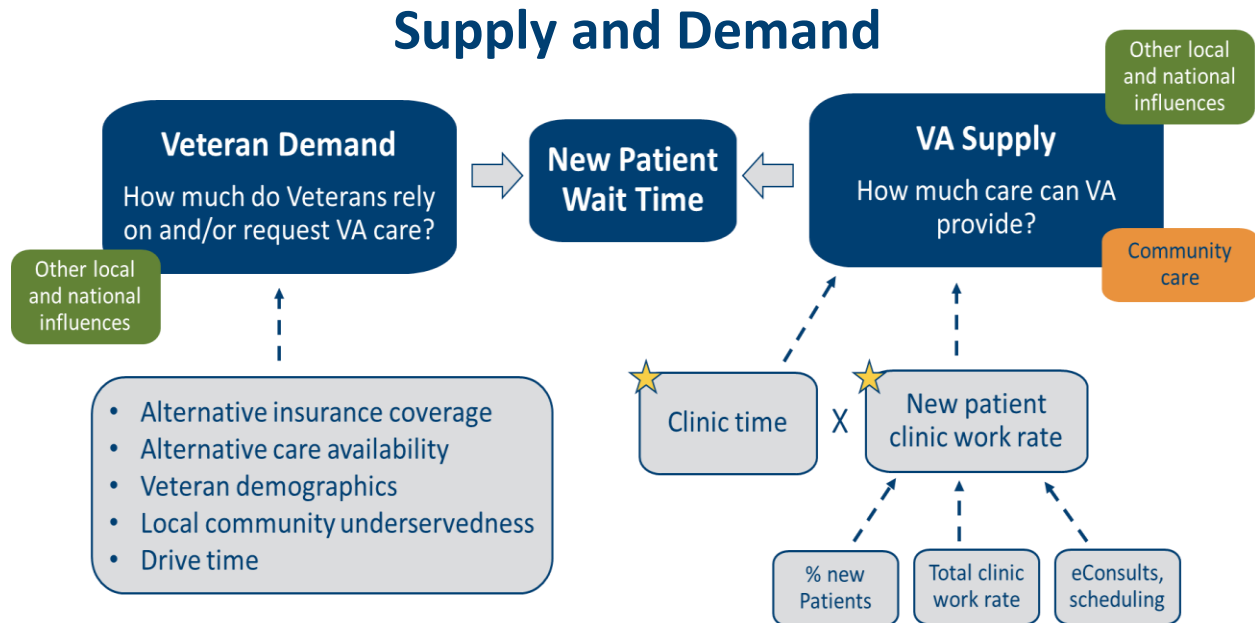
Supply and Demand

Veteran Demand

How much do Veterans rely on and/or request VA care?

Other local and national influences

New Patient Wait Time

VA Supply

How much care can VA provide?

Other local and national influences

Community care

- Alternative insurance coverage
- Alternative care availability
- Veteran demographics
- Local community underservedness
- Drive time

Clinic time

X

New patient clinic work rate

% new Patients

Total clinic work rate

eConsults, scheduling